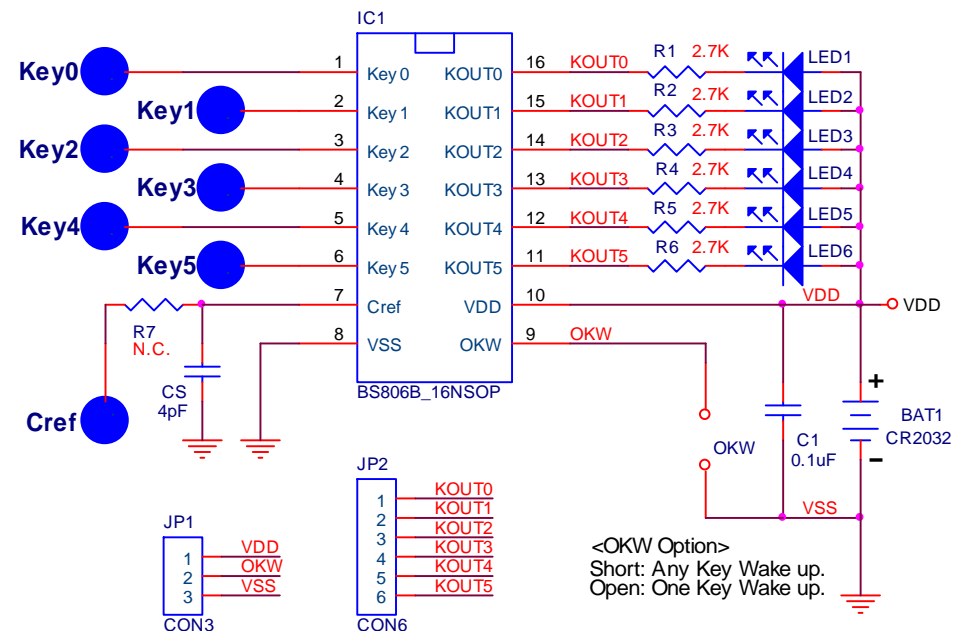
IC1

Key0
Key1
Key2
Key3
Key4
Key5
Cref

1 Key 0
2 Key 1
3 Key 2
4 Key 3
5 Key 4
6 Key 5
7 Cref
8 VSS

KOUT0 16 KOUT0
KOUT1 15 KOUT1
KOUT2 14 KOUT2
KOUT3 13 KOUT3
KOUT4 12 KOUT4
KOUT5 11 KOUT5
VDD 10
OKW 9 OKW

BS806B_16NSOP

R1 2.7K LED1
R2 2.7K LED2
R3 2.7K LED3
R4 2.7K LED4
R5 2.7K LED5
R6 2.7K LED6

VDD
VDD

R7
N.C.

CS
4pF

OKW

C1
0.1uF

+
BAT1
CR2032
−

VSS

JP2
1 KOUT0
2 KOUT1
3 KOUT2
4 KOUT3
5 KOUT4
6 KOUT5
CON6

JP1
1 VDD
2 OKW
3 VSS
CON3

<OKW Option>
Short: Any Key Wake up.
Open: One Key Wake up.